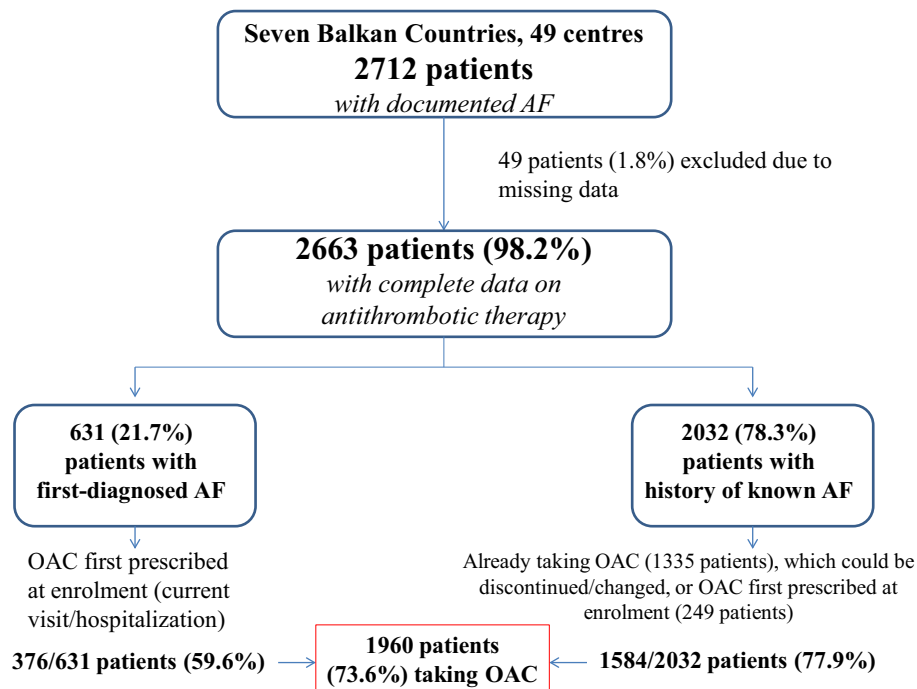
Seven Balkan Countries, 49 centres
2712 patients
with documented AF

49 patients (1.8%) excluded due to missing data

2663 patients (98.2%)
with complete data on antithrombotic therapy

631 (21.7%) patients with first-diagnosed AF

2032 (78.3%) patients with history of known AF

OAC first prescribed at enrolment (current visit/hospitalization)

Already taking OAC (1335 patients), which could be discontinued/changed, or OAC first prescribed at enrolment (249 patients)

376/631 patients (59.6%)

1960 patients (73.6%) taking OAC

1584/2032 patients (77.9%)